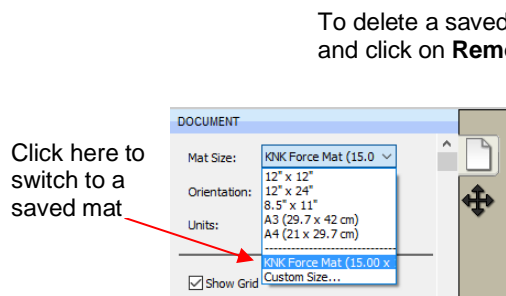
To delete a saved
and click on Rem

Click here to switch to a saved mat

DOCUMENT

Mat Size: KNK Force Mat (15.0

Orientation:

Units:

12" x 12"
12" x 24"
8.5" x 11"
A3 (29.7 x 42 cm)
A4 (21 x 29.7 cm)
KNK Force Mat (15.00 x
Custom Size...

Show Grid